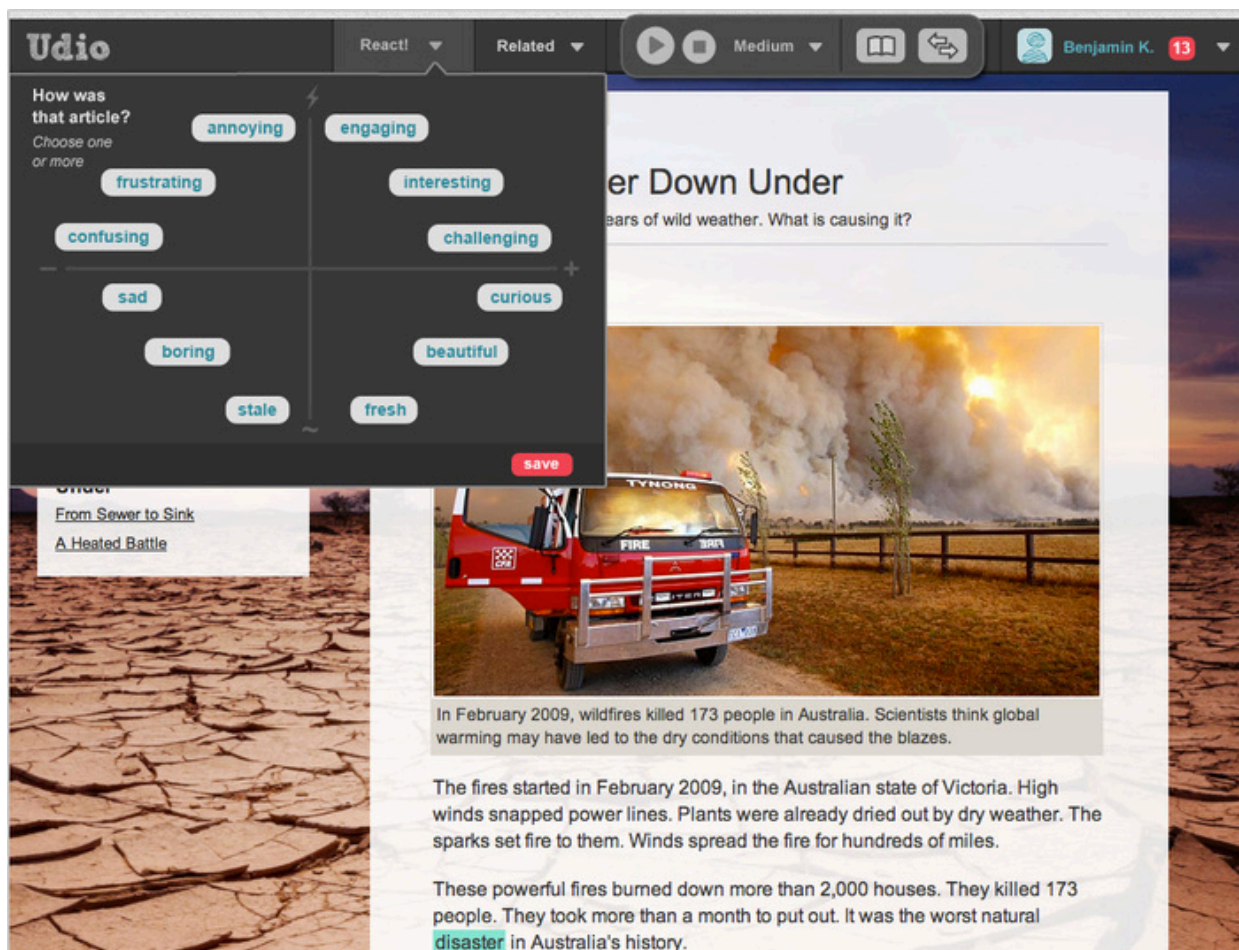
Udio

React! Related Medium Benjamin K. 13

How was that article?
Choose one or more

annoying
engaging
frustrating
interesting
confusing
challenging
sad
curious
boring
beautiful
stale
fresh

save

Under
From Sewer to Sink
A Heated Battle

er Down Under
ears of wild weather. What is causing it?

TYNONG
FIRE

In February 2009, wildfires killed 173 people in Australia. Scientists think global warming may have led to the dry conditions that caused the blazes.

The fires started in February 2009, in the Australian state of Victoria. High winds snapped power lines. Plants were already dried out by dry weather. The sparks set fire to them. Winds spread the fire for hundreds of miles.

These powerful fires burned down more than 2,000 houses. They killed 173 people. They took more than a month to put out. It was the worst natural disaster in Australia's history.